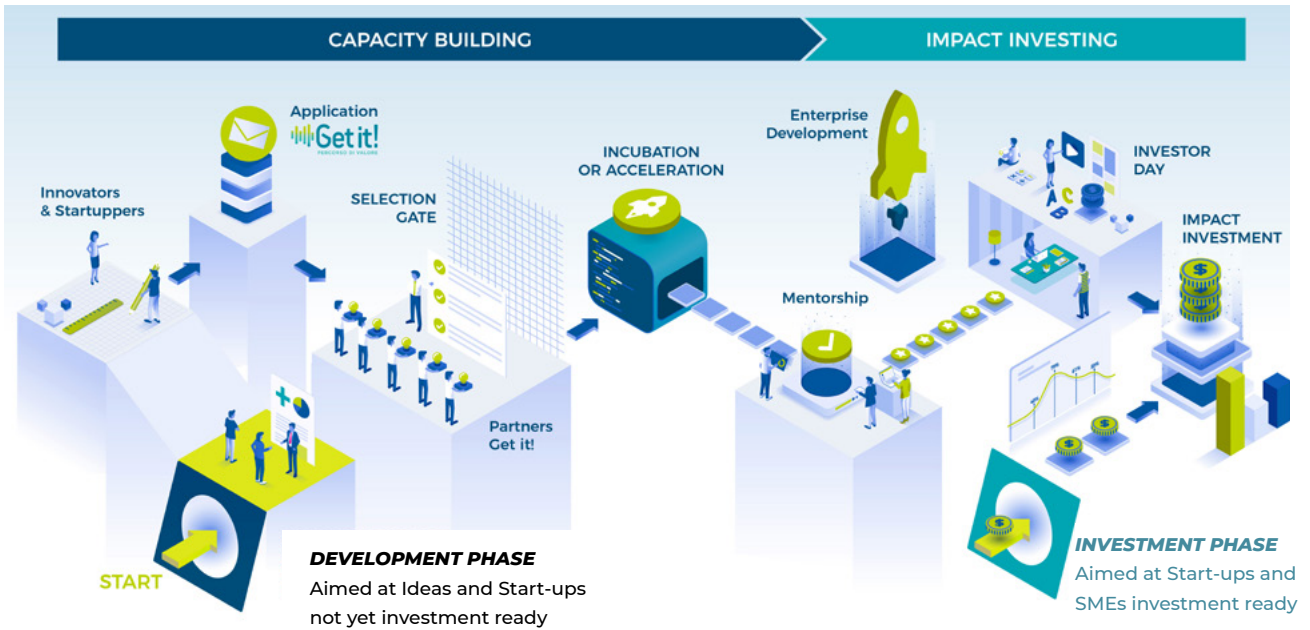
CAPACITY BUILDING

IMPACT INVESTING

Application

Get it!

PERCORSI DI VALORE

Innovators & Startuppers

SELECTION GATE

INCUBATION OR ACCELERATION

Enterprise Development

INVESTOR DAY

IMPACT INVESTMENT

Mentorship

Partners Get it!

START

DEVELOPMENT PHASE
Aimed at Ideas and Start-ups not yet investment ready

INVESTMENT PHASE
Aimed at Start-ups and SMEs investment ready